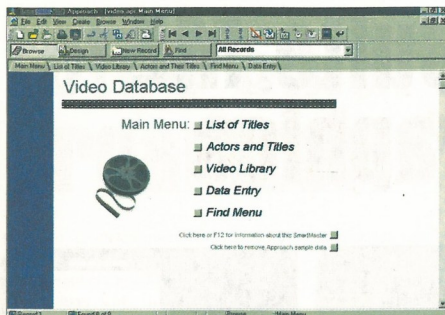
Approach - [vidlib.apr: Main Menu]

File Edit View Create Browse Window Help

Browse Design New Record Find All Records

Main Menu | List of Titles | Video Library | Actors and Their Titles | Find Menu | Data Entry

Video Database

Main Menu: List of Titles

Actors and Titles

Video Library

Data Entry

Find Menu

Click here or F12 for information about this SmartMaster

Click here to remove Approach sample data

Record 1 Found 1 of 1 Browse Main Menu